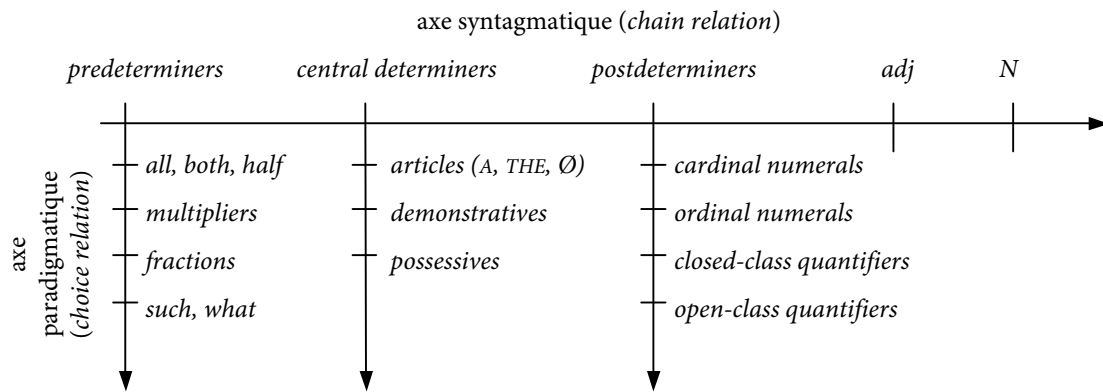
axe syntagmatique (*chain relation*)

*predeterminers* *central determiners* *postdeterminers* *adj* *N*

axe paradigmatique (*choice relation*)

*all, both, half*
*multipliers*
*fractions*
*such, what*

*articles (A, THE, Ø)*
*demonstratives*
*possessives*

*cardinal numerals*
*ordinal numerals*
*closed-class quantifiers*
*open-class quantifiers*